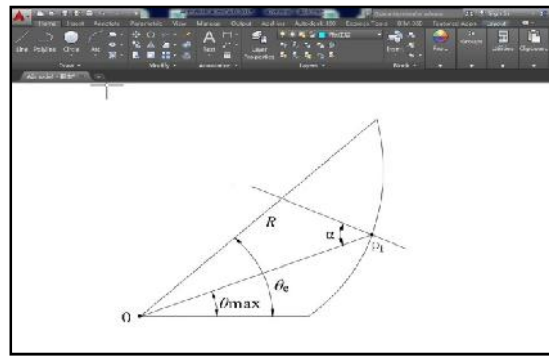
Home Insert Annotate Parametric View Manage Output Add-ins Autodesk 360 Express Tools BIM 360 Featured Apps

Line Polyline Circle Arc

Draw Modify Annotation Layers Block

Text Layer Properties Paste Utilities Clipboard

$R$

$\alpha$

$P_1$

$\theta_e$

$\theta$max

O